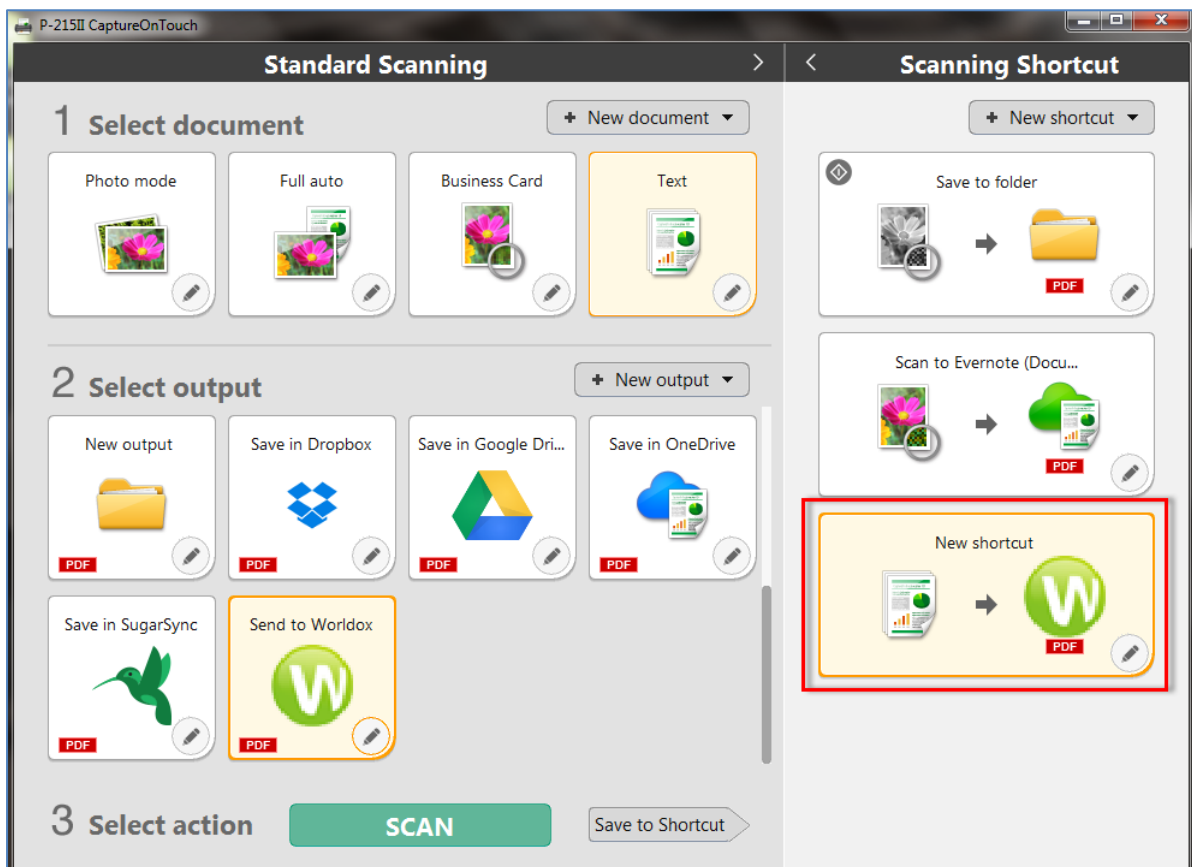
P-215II CaptureOnTouch

Standard Scanning

Scanning Shortcut

1 Select document

+ New document

Photo mode

Full auto

Business Card

Text

2 Select output

+ New output

New output

PDF

Save in Dropbox

PDF

Save in Google Dri...

PDF

Save in OneDrive

PDF

Save in SugarSync

PDF

Send to Worldox

PDF

3 Select action

SCAN

Save to Shortcut

+ New shortcut

Save to folder

PDF

Scan to Evernote (Docu...

PDF

New shortcut

PDF